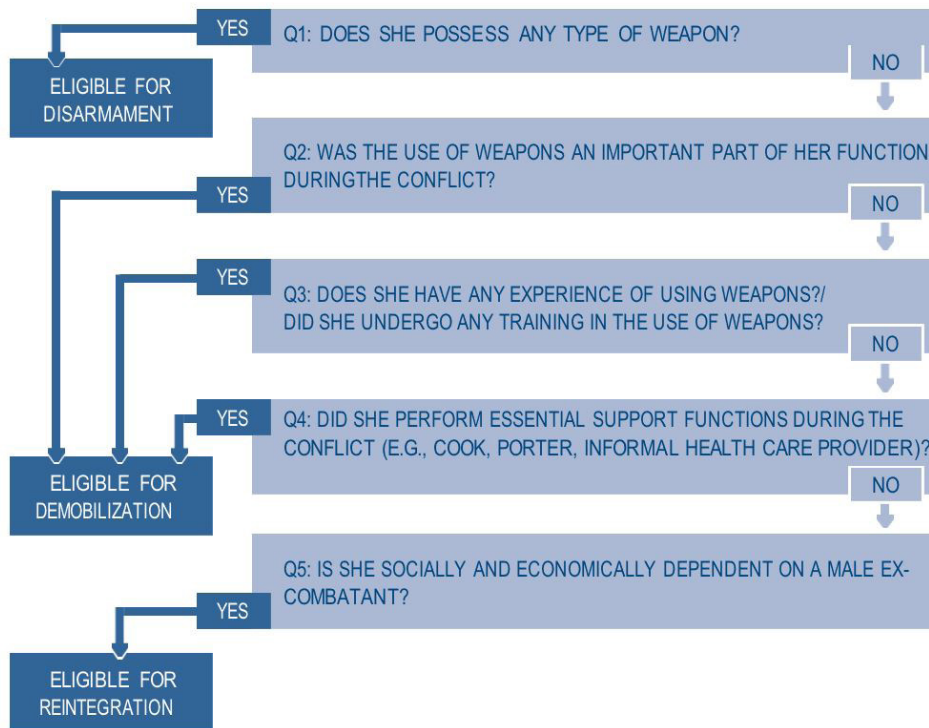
YES

Q1: DOES SHE POSSESS ANY TYPE OF WEAPON?

ELIGIBLE FOR DISARMAMENT

NO

Q2: WAS THE USE OF WEAPONS AN IMPORTANT PART OF HER FUNCTION DURINGTHE CONFLICT?

YES

NO

YES

Q3: DOES SHE HAVE ANY EXPERIENCE OF USING WEAPONS?/ DID SHE UNDERGO ANY TRAINING IN THE USE OF WEAPONS?

NO

YES

Q4: DID SHE PERFORM ESSENTIAL SUPPORT FUNCTIONS DURING THE CONFLICT (E.G., COOK, PORTER, INFORMAL HEALTH CARE PROVIDER)?

ELIGIBLE FOR DEMOBILIZATION

NO

Q5: IS SHE SOCIALLY AND ECONOMICALLY DEPENDENT ON A MALE EX-COMBATANT?

YES

ELIGIBLE FOR REINTEGRATION